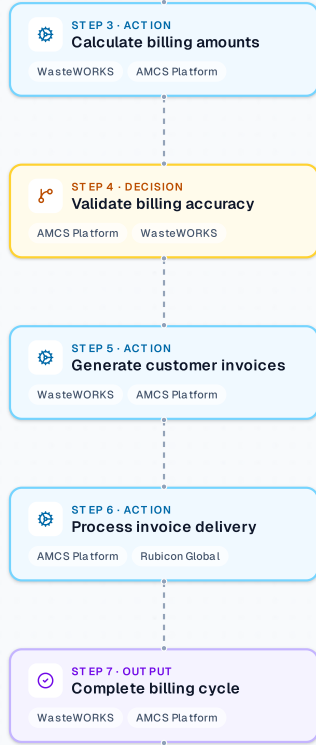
STEP 3 · ACTION
Calculate billing amounts
WasteWORKS
AMCS Platform

STEP 4 · DECISION
Validate billing accuracy
AMCS Platform
WasteWORKS

STEP 5 · ACTION
Generate customer invoices
WasteWORKS
AMCS Platform

STEP 6 · ACTION
Process invoice delivery
AMCS Platform
Rubicon Global

STEP 7 · OUTPUT
Complete billing cycle
WasteWORKS
AMCS Platform